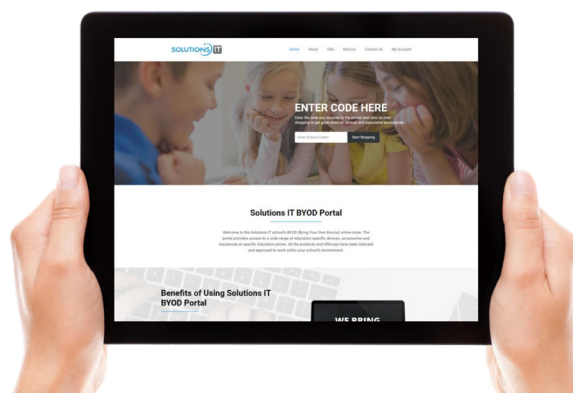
SOLUTIONS IT

Home About FAQ Returns Contact Us My Account

ENTER CODE HERE

Enter the code you received by the school and click on start shopping to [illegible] devices and associated accessories

Enter School Code Start Shopping

Solutions IT BYOD Portal

Welcome to the Solutions IT school's BYOD (Bring Your Own Device) online store. The portal provides access to a wide range of education specific devices, accessories and insurances at specific Education prices. All the products and offerings have been selected and approved to work within your school's environment.

Benefits of Using Solutions IT BYOD Portal

WE BRING